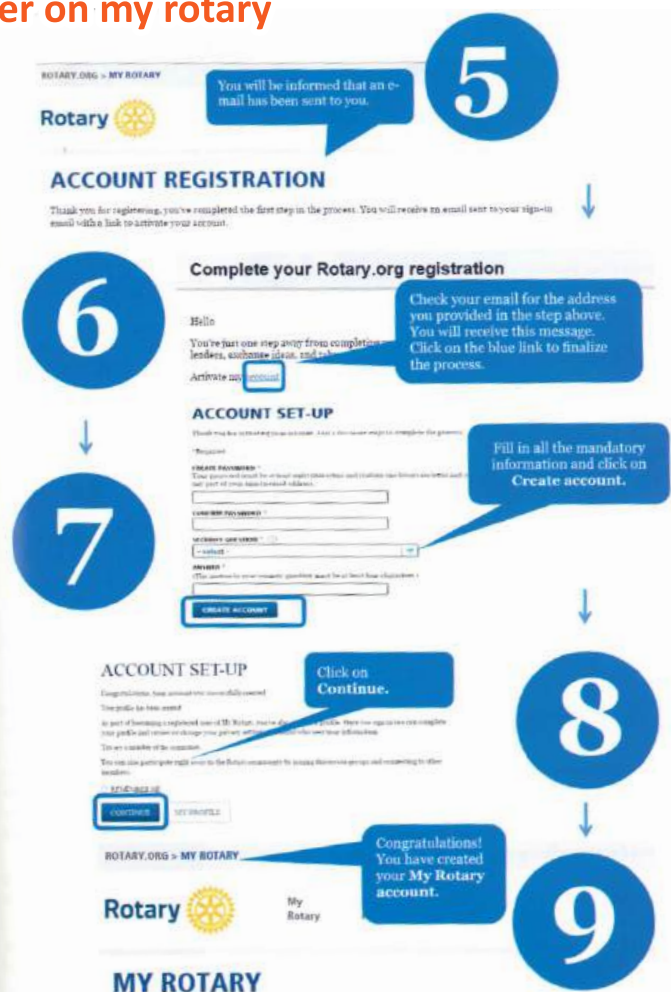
er on my rotary

ROTARY.ORG > MY ROTARY

Rotary

You will be informed that an e-mail has been sent to you.

5

ACCOUNT REGISTRATION

Thank you for registering, you've completed the first step in the process. You will receive an email sent to your sign-in email with a link to activate your account.

6

Complete your Rotary.org registration

Hello

You're just one step away from completing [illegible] leaders, exchange ideas, and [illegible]

Activate my account

Check your email for the address you provided in the step above. You will receive this message. Click on the blue link to finalize the process.

ACCOUNT SET-UP

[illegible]

*Required

CREATE PASSWORD *

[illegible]

CONFIRM PASSWORD *

SECURITY QUESTION *

-- select --

ANSWER *

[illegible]

CREATE ACCOUNT

Fill in all the mandatory information and click on Create account.

7

ACCOUNT SET-UP

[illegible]

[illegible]

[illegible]

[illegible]

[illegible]

CONTINUE MY PROFILE

Click on Continue.

8

ROTARY.ORG > MY ROTARY

Congratulations! You have created your My Rotary account.

Rotary

My Rotary

9

MY ROTARY